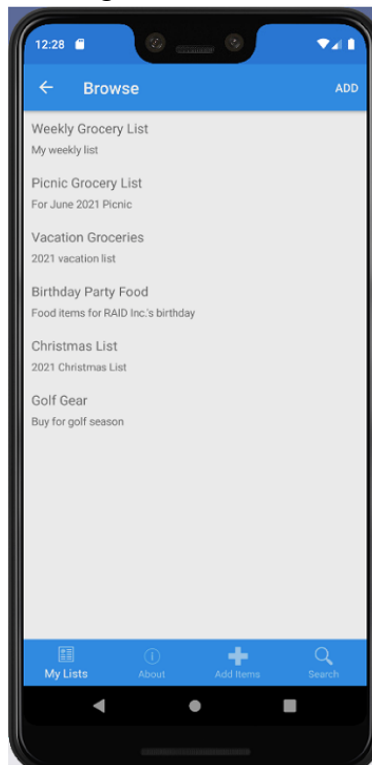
12:28

← Browse ADD

Weekly Grocery List
My weekly list

Picnic Grocery List
For June 2021 Picnic

Vacation Groceries
2021 vacation list

Birthday Party Food
Food items for RAID Inc.'s birthday

Christmas List
2021 Christmas List

Golf Gear
Buy for golf season

My Lists About Add Items Search